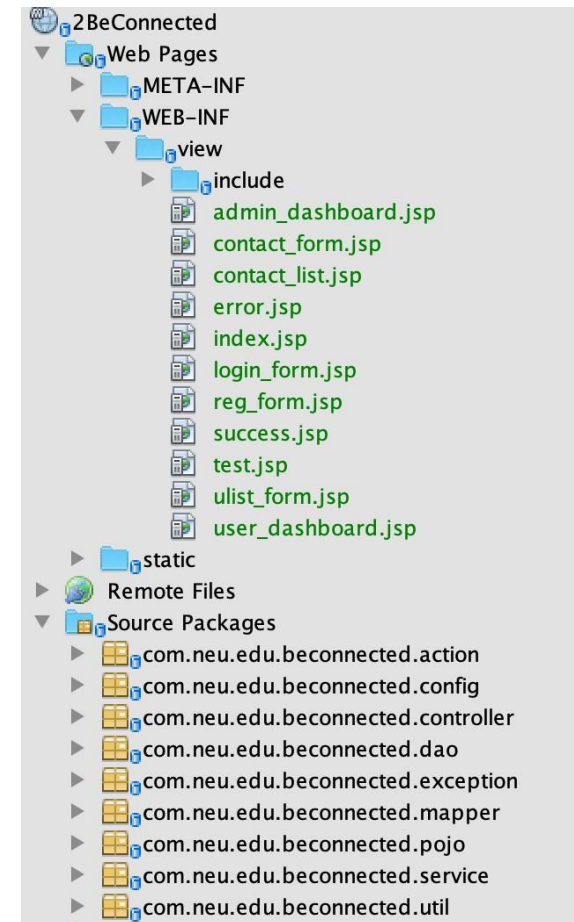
2BeConnected
Web Pages
META-INF
WEB-INF
view
include
admin_dashboard.jsp
contact_form.jsp
contact_list.jsp
error.jsp
index.jsp
login_form.jsp
reg_form.jsp
success.jsp
test.jsp
ulist_form.jsp
user_dashboard.jsp
static
Remote Files
Source Packages
com.neu.edu.beconnected.action
com.neu.edu.beconnected.config
com.neu.edu.beconnected.controller
com.neu.edu.beconnected.dao
com.neu.edu.beconnected.exception
com.neu.edu.beconnected.mapper
com.neu.edu.beconnected.pojo
com.neu.edu.beconnected.service
com.neu.edu.beconnected.util